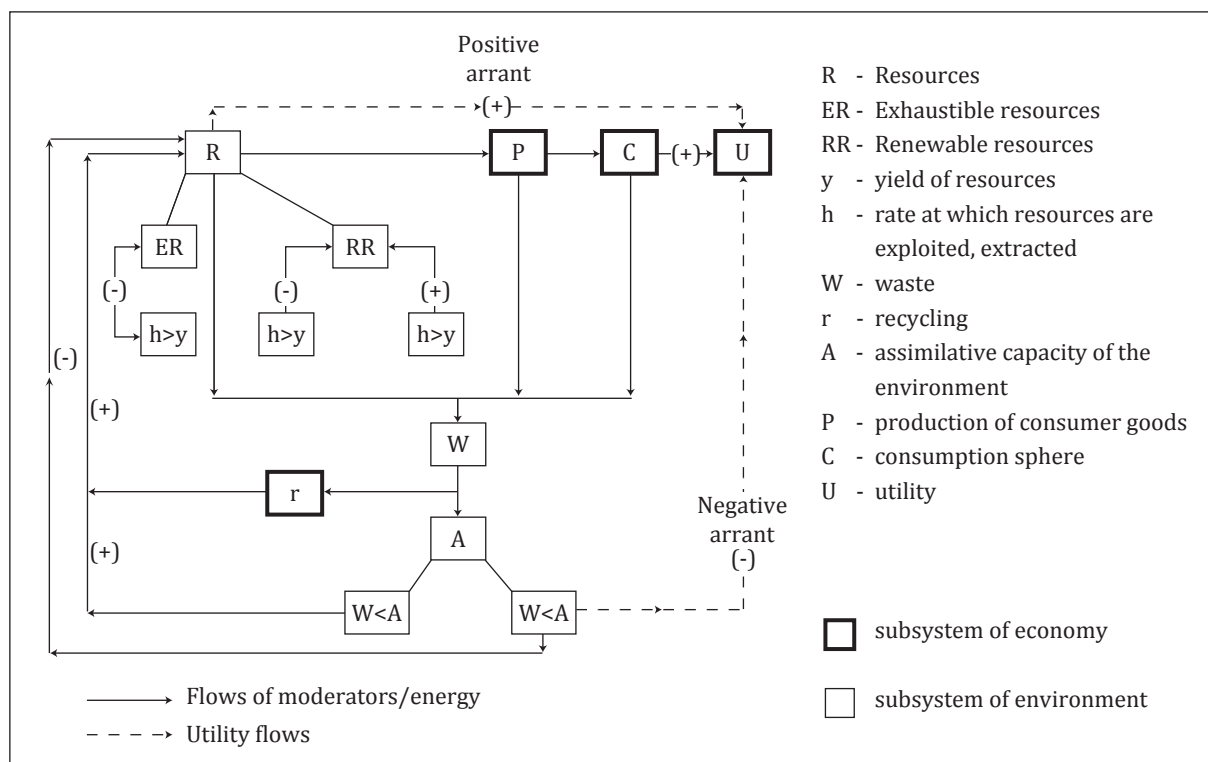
Positive arrant

(+)

R

P

C

(+)

U

ER

RR

(-)

(-)

(+)

h>y

h>y

h>y

(-)

(+)

W

r

(+)

A

W<A

W<A

Negative arrant

(-)

R - Resources

ER - Exhaustible resources

RR - Renewable resources

y - yield of resources

h - rate at which resources are exploited, extracted

W - waste

r - recycling

A - assimilative capacity of the environment

P - production of consumer goods

C - consumption sphere

U - utility

subsystem of economy

subsystem of environment

Flows of moderators/energy

Utility flows